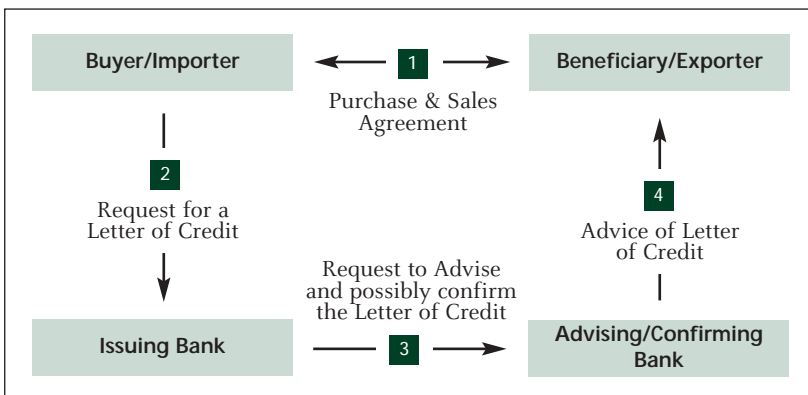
Buyer/Importer

1

Beneficiary/Exporter

Purchase & Sales Agreement

2

Request for a Letter of Credit

4

Advice of Letter of Credit

Request to Advise and possibly confirm the Letter of Credit

Issuing Bank

3

Advising/Confirming Bank